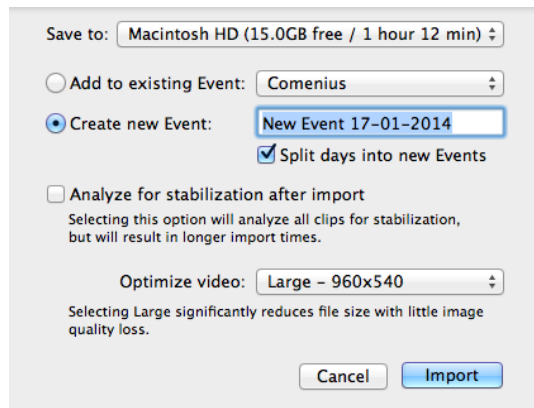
Save to: Macintosh HD (15.0GB free / 1 hour 12 min)

Add to existing Event: Comenius

Create new Event: New Event 17-01-2014

Split days into new Events

Analyze for stabilization after import

Selecting this option will analyze all clips for stabilization, but will result in longer import times.

Optimize video: Large - 960x540

Selecting Large significantly reduces file size with little image quality loss.

Cancel Import